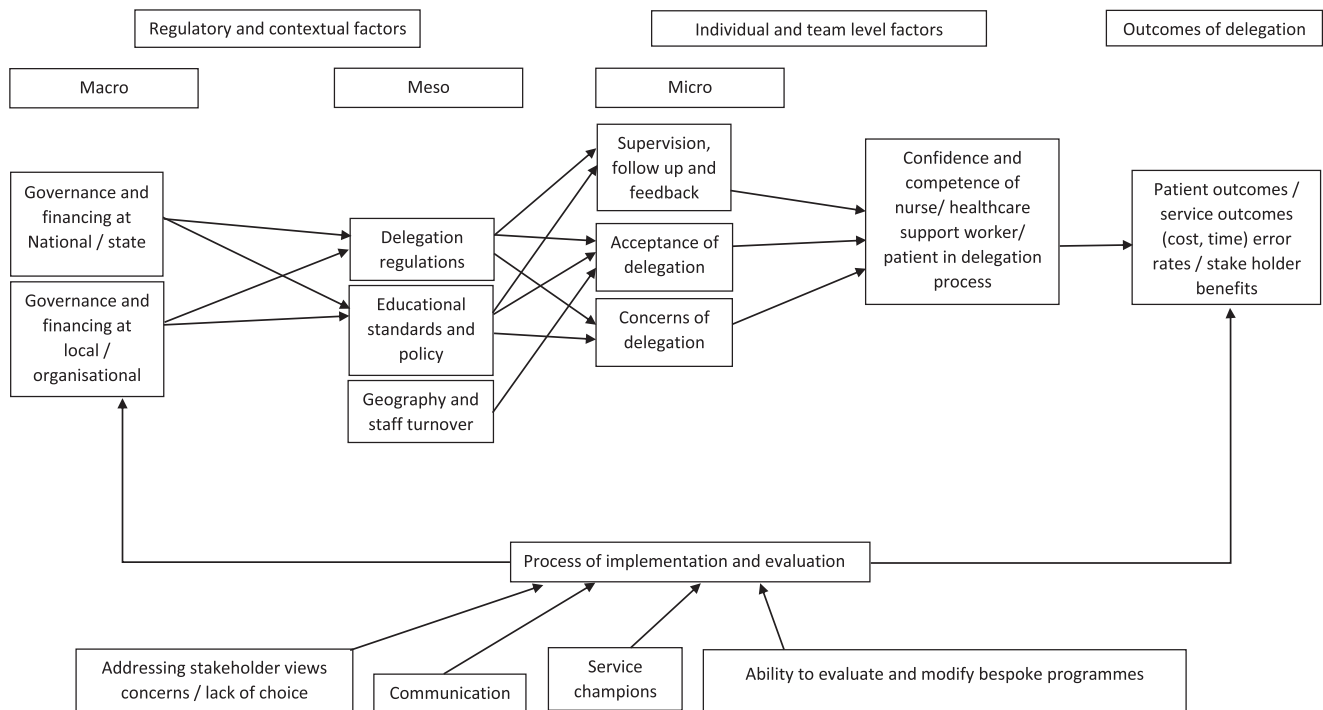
Regulatory and contextual factors

Individual and team level factors

Outcomes of delegation

Macro

Meso

Micro

Governance and financing at National / state

Governance and financing at local / organisational

Delegation regulations

Educational standards and policy

Geography and staff turnover

Supervision, follow up and feedback

Acceptance of delegation

Concerns of delegation

Confidence and competence of nurse/ healthcare support worker/ patient in delegation process

Patient outcomes / service outcomes (cost, time) error rates / stake holder benefits

Process of implementation and evaluation

Addressing stakeholder views concerns / lack of choice

Communication

Service champions

Ability to evaluate and modify bespoke programmes